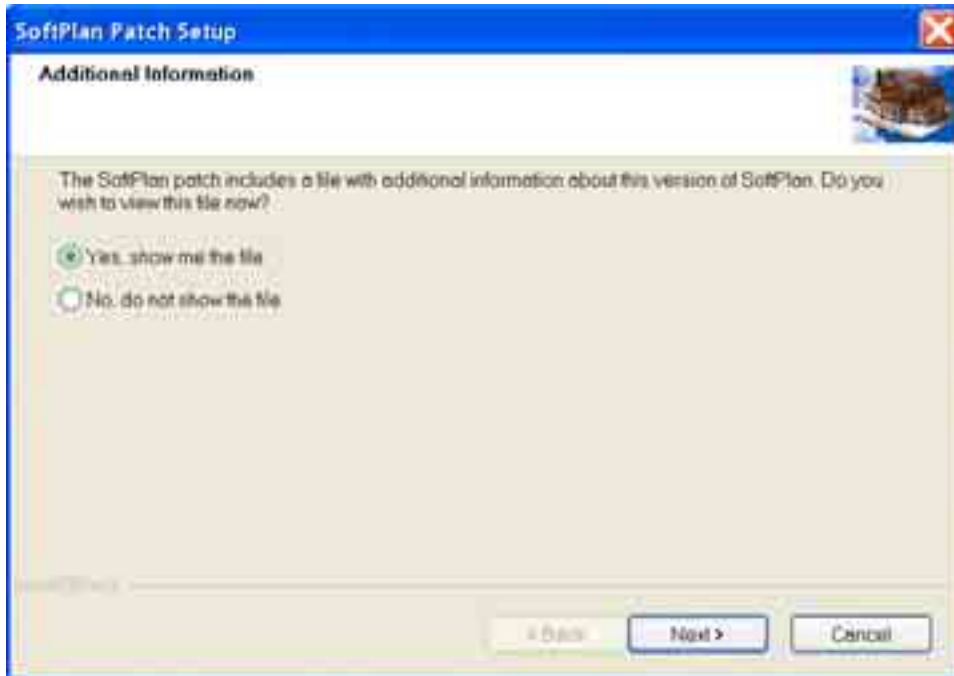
SoftPlan Patch Setup

Additional Information

The SoftPlan patch includes a file with additional information about this version of SoftPlan. Do you wish to view this file now?

Yes, show me the file

No, do not show the file

InstallShield

< Back

Next >

Cancel